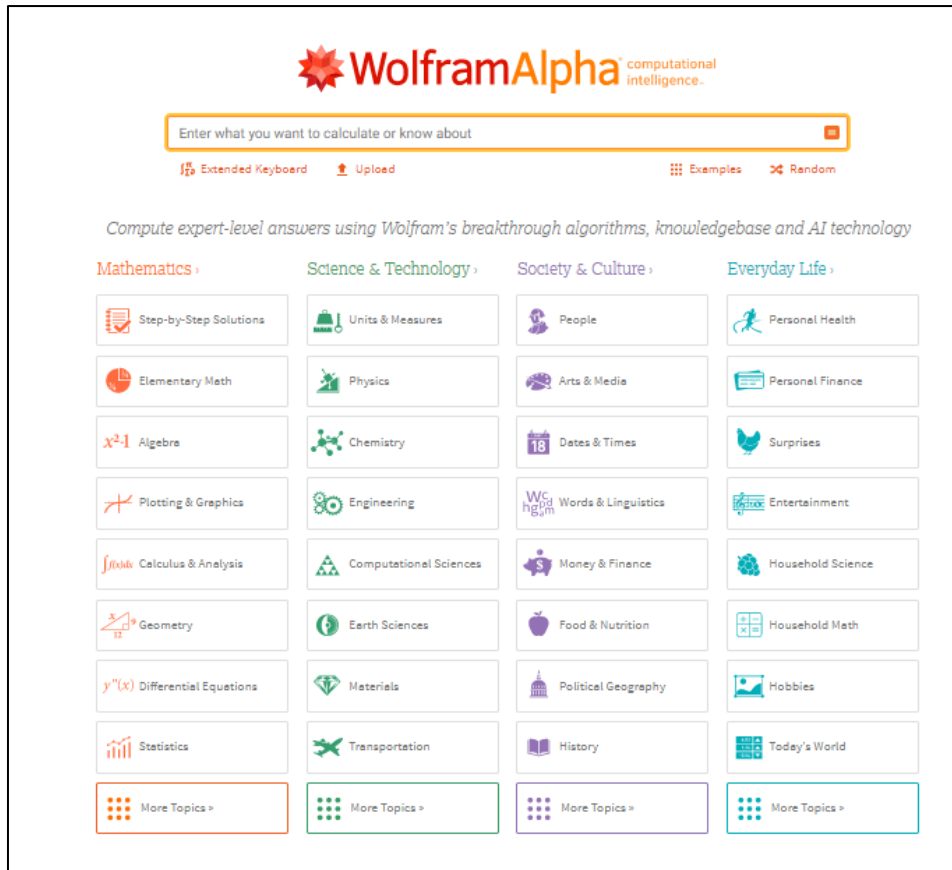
WolframAlpha computational intelligence.

Enter what you want to calculate or know about

Extended Keyboard Upload Examples Random

Compute expert-level answers using Wolfram's breakthrough algorithms, knowledgebase and AI technology

Mathematics ›

Step-by-Step Solutions

Elementary Math

$x^2-1$ Algebra

Plotting & Graphics

$\int f(x)dx$ Calculus & Analysis

Geometry

$y''(x)$ Differential Equations

Statistics

More Topics »

Science & Technology ›

Units & Measures

Physics

Chemistry

Engineering

Computational Sciences

Earth Sciences

Materials

Transportation

More Topics »

Society & Culture ›

People

Arts & Media

Dates & Times

Words & Linguistics

Money & Finance

Food & Nutrition

Political Geography

History

More Topics »

Everyday Life ›

Personal Health

Personal Finance

Surprises

Entertainment

Household Science

Household Math

Hobbies

Today's World

More Topics »